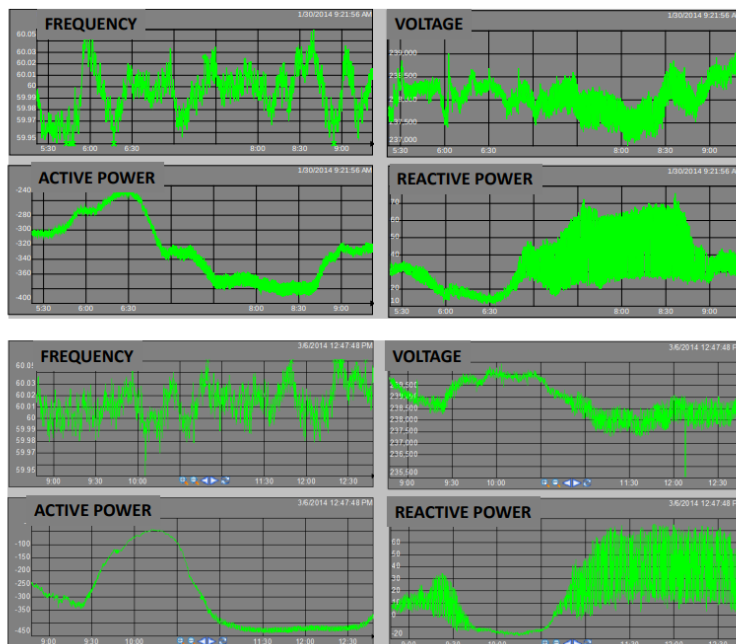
FREQUENCY
1/30/2014 9:21:56 AM
60.05
60.03
60.02
60.01
60
59.99
59.98
59.97
59.95
5:30
6:00
6:30
8:00
8:30
9:00

VOLTAGE
1/30/2014 9:21:56 AM
239.000
238.500
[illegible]
237.000
5:30
6:00
6:30
8:00
8:30
9:00

ACTIVE POWER
1/30/2014 9:21:56 AM
-240
-280
-300
-320
-340
-360
-380
-400
5:30
6:00
6:30
8:00
8:30
9:00

REACTIVE POWER
1/30/2014 9:21:56 AM
70
60
50
40
30
20
10
5:30
6:00
6:30
8:00
8:30
9:00

FREQUENCY
3/6/2014 12:47:48 PM
60.05
60.03
60.02
60.01
60
59.99
59.98
59.97
59.95
9:00
9:30
10:00
11:30
12:00
12:30

VOLTAGE
3/6/2014 12:47:48 PM
239.500
239.000
238.500
238.000
237.500
237.000
236.500
235.500
9:00
9:30
10:00
11:30
12:00
12:30

ACTIVE POWER
3/6/2014 12:47:48 PM
-100
-150
-200
-250
-300
-350
-450
9:00
9:30
10:00
11:30
12:00
12:30

REACTIVE POWER
3/6/2014 12:47:48 PM
60
50
40
30
20
10
0
-10
-20
9:00
9:30
10:00
11:30
12:00
12:30